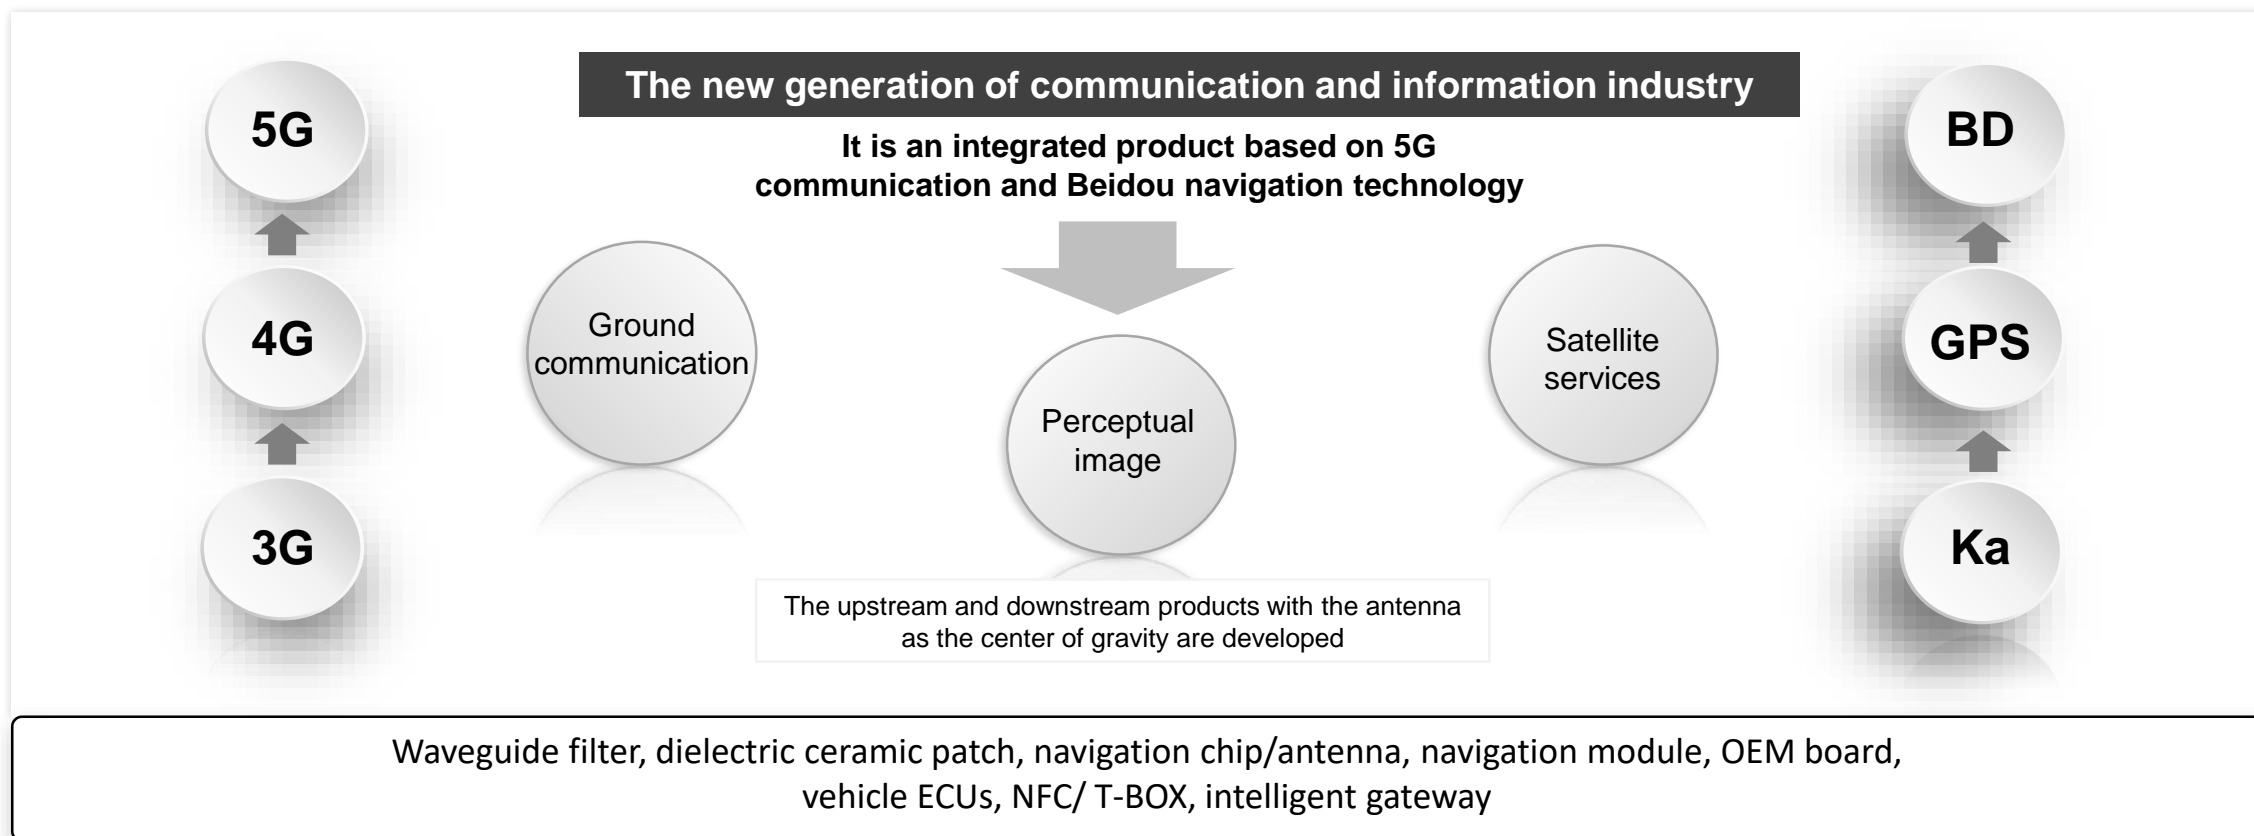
5G

4G

3G

The new generation of communication and information industry

It is an integrated product based on 5G communication and Beidou navigation technology

Ground communication

Perceptual image

Satellite services

The upstream and downstream products with the antenna as the center of gravity are developed

BD

GPS

Ka

Waveguide filter, dielectric ceramic patch, navigation chip/antenna, navigation module, OEM board, vehicle ECUs, NFC/ T-BOX, intelligent gateway